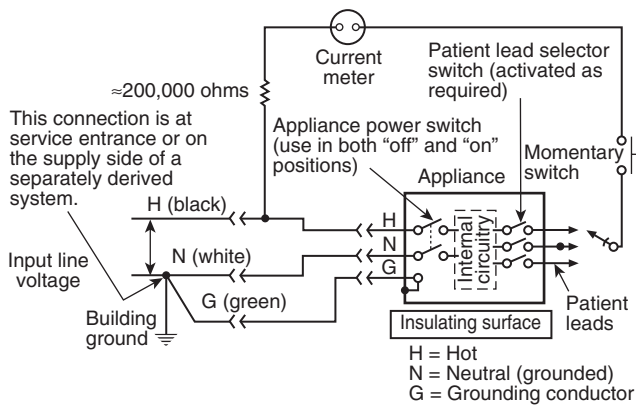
Current meter

Patient lead selector switch (activated as required)

≈200,000 ohms

This connection is at service entrance or on the supply side of a separately derived system.

Appliance power switch (use in both "off" and "on" positions)

Momentary switch

Appliance

H (black)

H

N

G

Internal circuitry

Input line voltage

N (white)

G (green)

Building ground

Insulating surface

Patient leads

H = Hot
N = Neutral (grounded)
G = Grounding conductor